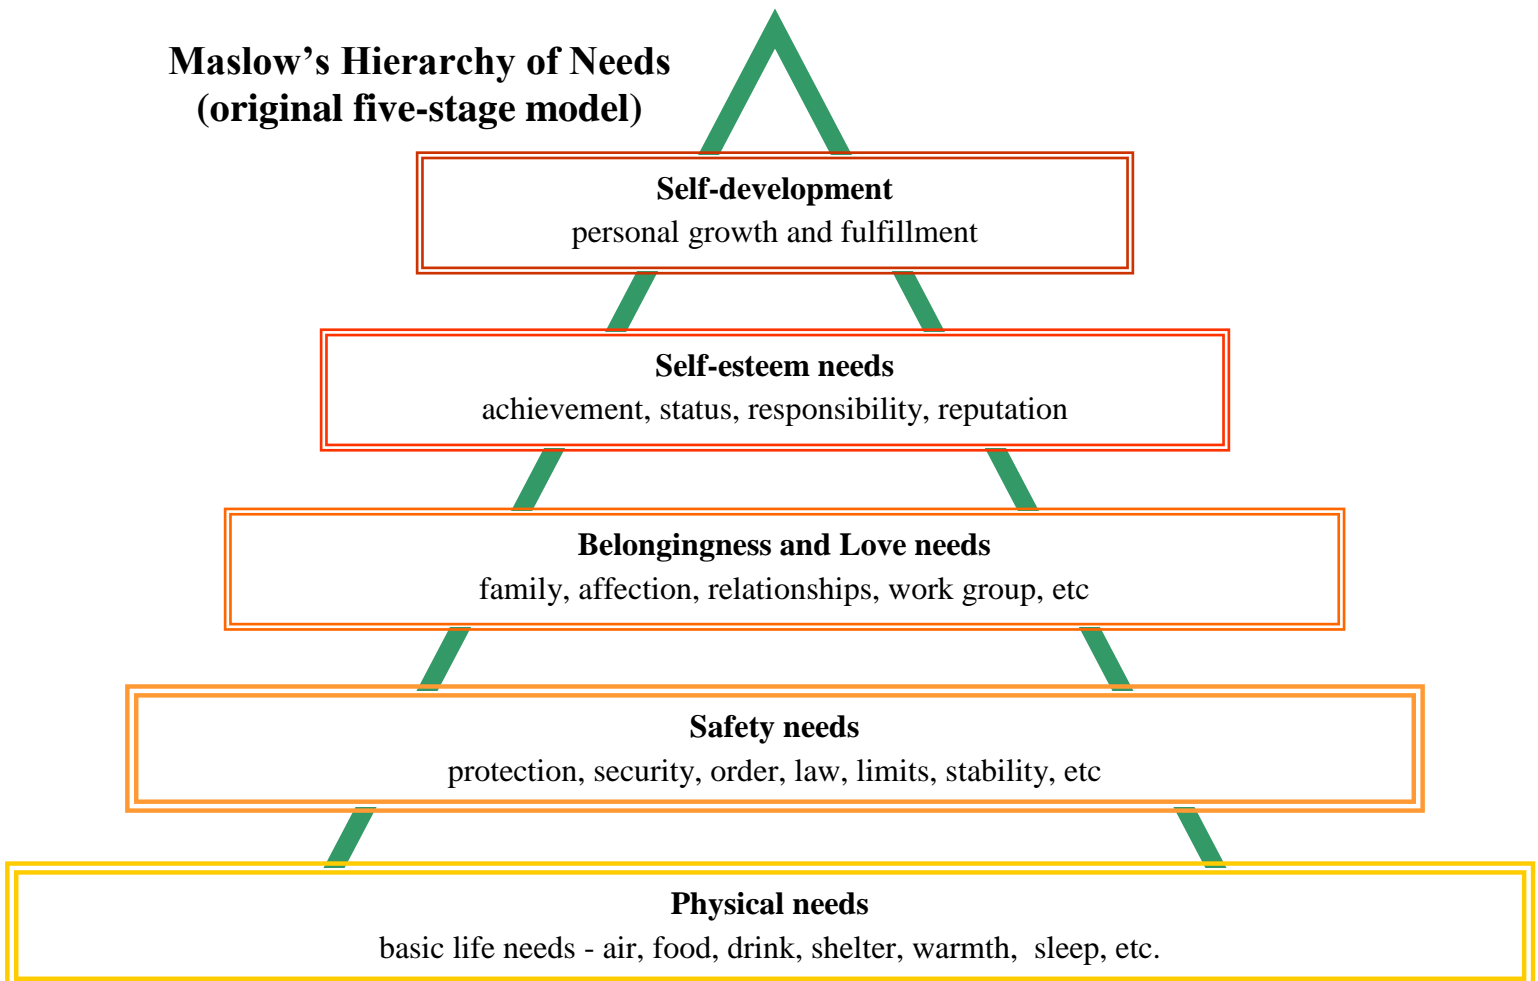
Maslow’s Hierarchy of Needs
(original five-stage model)

Self-development
personal growth and fulfillment

Self-esteem needs
achievement, status, responsibility, reputation

Belongingness and Love needs
family, affection, relationships, work group, etc

Safety needs
protection, security, order, law, limits, stability, etc

Physical needs
basic life needs - air, food, drink, shelter, warmth, sleep, etc.